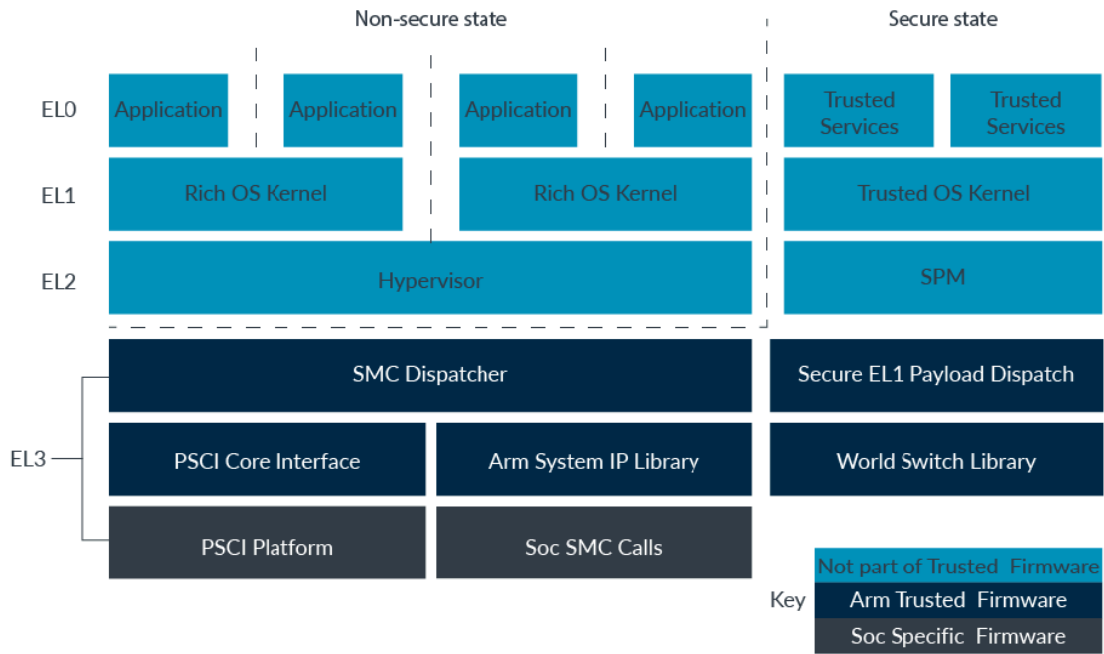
Non-secure state

Secure state

EL0

Application

Application

Application

Application

Trusted Services

Trusted Services

EL1

Rich OS Kernel

Rich OS Kernel

Trusted OS Kernel

EL2

Hypervisor

SPM

SMC Dispatcher

Secure EL1 Payload Dispatch

EL3

PSCI Core Interface

Arm System IP Library

World Switch Library

PSCI Platform

Soc SMC Calls

Key

Not part of Trusted Firmware

Arm Trusted Firmware

Soc Specific Firmware